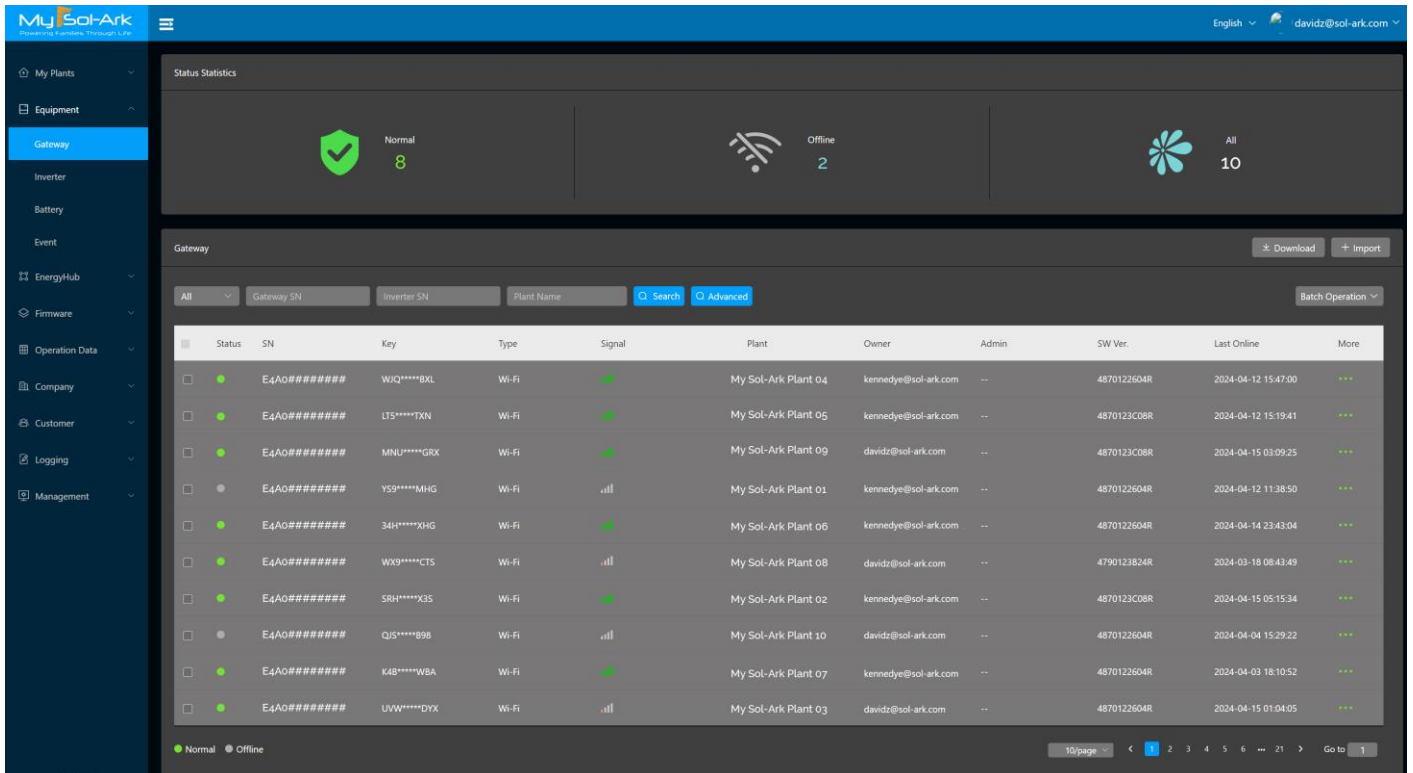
My Sol-Ark
Powering Families Through Life

English davidz@sol-ark.com

My Plants
Equipment
Gateway
Inverter
Battery
Event
EnergyHub
Firmware
Operation Data
Company
Customer
Logging
Management

Status Statistics

Normal
8

Offline
2

All
10

Gateway

Download + Import

All Gateway SN Inverter SN Plant Name Search Advanced

Batch Operation

| | Status | SN | Key | Type | Signal | Plant | Owner | Admin | SW Ver. | Last Online | More |
|---|---|---|---|---|---|---|---|---|---|---|---|
| | | E4A0######## | WJQ*****BXL | Wi-Fi | | My Sol-Ark Plant 04 | kennedye@sol-ark.com | -- | 4870122604R | 2024-04-12 15:47:00 | ··· |
| | | E4A0######## | LTS*****TXN | Wi-Fi | | My Sol-Ark Plant 05 | kennedye@sol-ark.com | -- | 4870123C08R | 2024-04-12 15:19:41 | ··· |
| | | E4A0######## | MNU*****GRX | Wi-Fi | | My Sol-Ark Plant 09 | davidz@sol-ark.com | -- | 4870123C08R | 2024-04-15 03:09:25 | ··· |
| | | E4A0######## | YS9*****MHG | Wi-Fi | | My Sol-Ark Plant 01 | kennedye@sol-ark.com | -- | 4870122604R | 2024-04-12 11:38:50 | ··· |
| | | E4A0######## | 34H*****XHG | Wi-Fi | | My Sol-Ark Plant 06 | kennedye@sol-ark.com | -- | 4870122604R | 2024-04-14 23:43:04 | ··· |
| | | E4A0######## | WX9*****CTS | Wi-Fi | | My Sol-Ark Plant 08 | davidz@sol-ark.com | -- | 4790123B24R | 2024-03-18 08:43:49 | ··· |
| | | E4A0######## | SRH*****X3S | Wi-Fi | | My Sol-Ark Plant 02 | kennedye@sol-ark.com | -- | 4870123C08R | 2024-04-15 05:15:34 | ··· |
| | | E4A0######## | QJS*****B98 | Wi-Fi | | My Sol-Ark Plant 10 | davidz@sol-ark.com | -- | 4870122604R | 2024-04-04 15:29:22 | ··· |
| | | E4A0######## | K4B*****WBA | Wi-Fi | | My Sol-Ark Plant 07 | kennedye@sol-ark.com | -- | 4870122604R | 2024-04-03 18:10:52 | ··· |
| | | E4A0######## | UVW*****DYX | Wi-Fi | | My Sol-Ark Plant 03 | davidz@sol-ark.com | -- | 4870122604R | 2024-04-15 01:04:05 | ··· |

Normal Offline

10/page < 1 2 3 4 5 6 ··· 21 > Go to 1